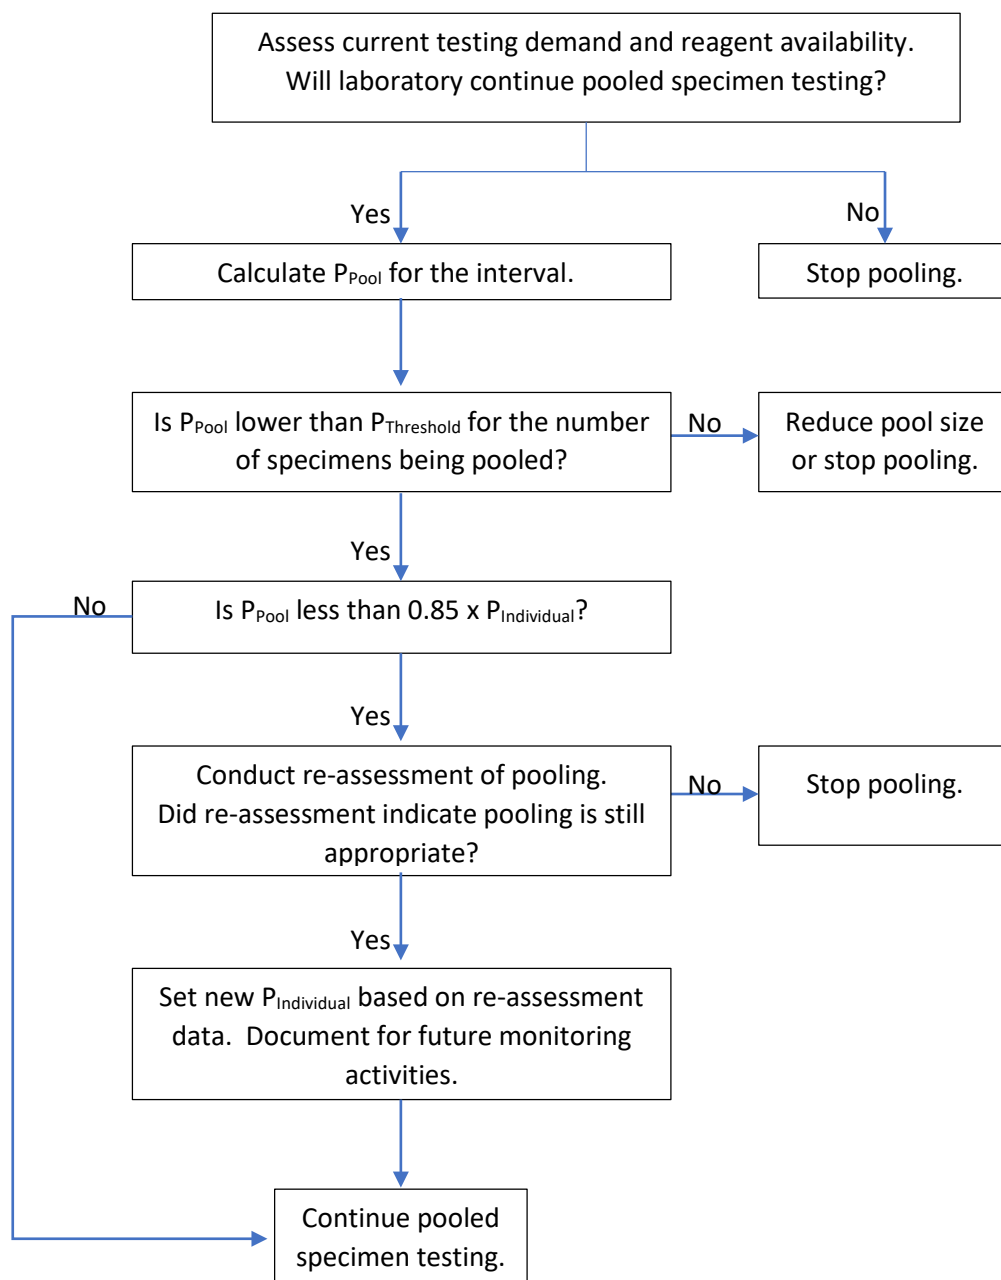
Assess current testing demand and reagent availability. Will laboratory continue pooled specimen testing?

Yes

No

Calculate $P_{Pool}$ for the interval.

Stop pooling.

Is $P_{Pool}$ lower than $P_{Threshold}$ for the number of specimens being pooled?

No

Reduce pool size or stop pooling.

Yes

No

Is $P_{Pool}$ less than 0.85 x $P_{Individual}$?

Yes

Conduct re-assessment of pooling. Did re-assessment indicate pooling is still appropriate?

No

Stop pooling.

Yes

Set new $P_{Individual}$ based on re-assessment data. Document for future monitoring activities.

Continue pooled specimen testing.